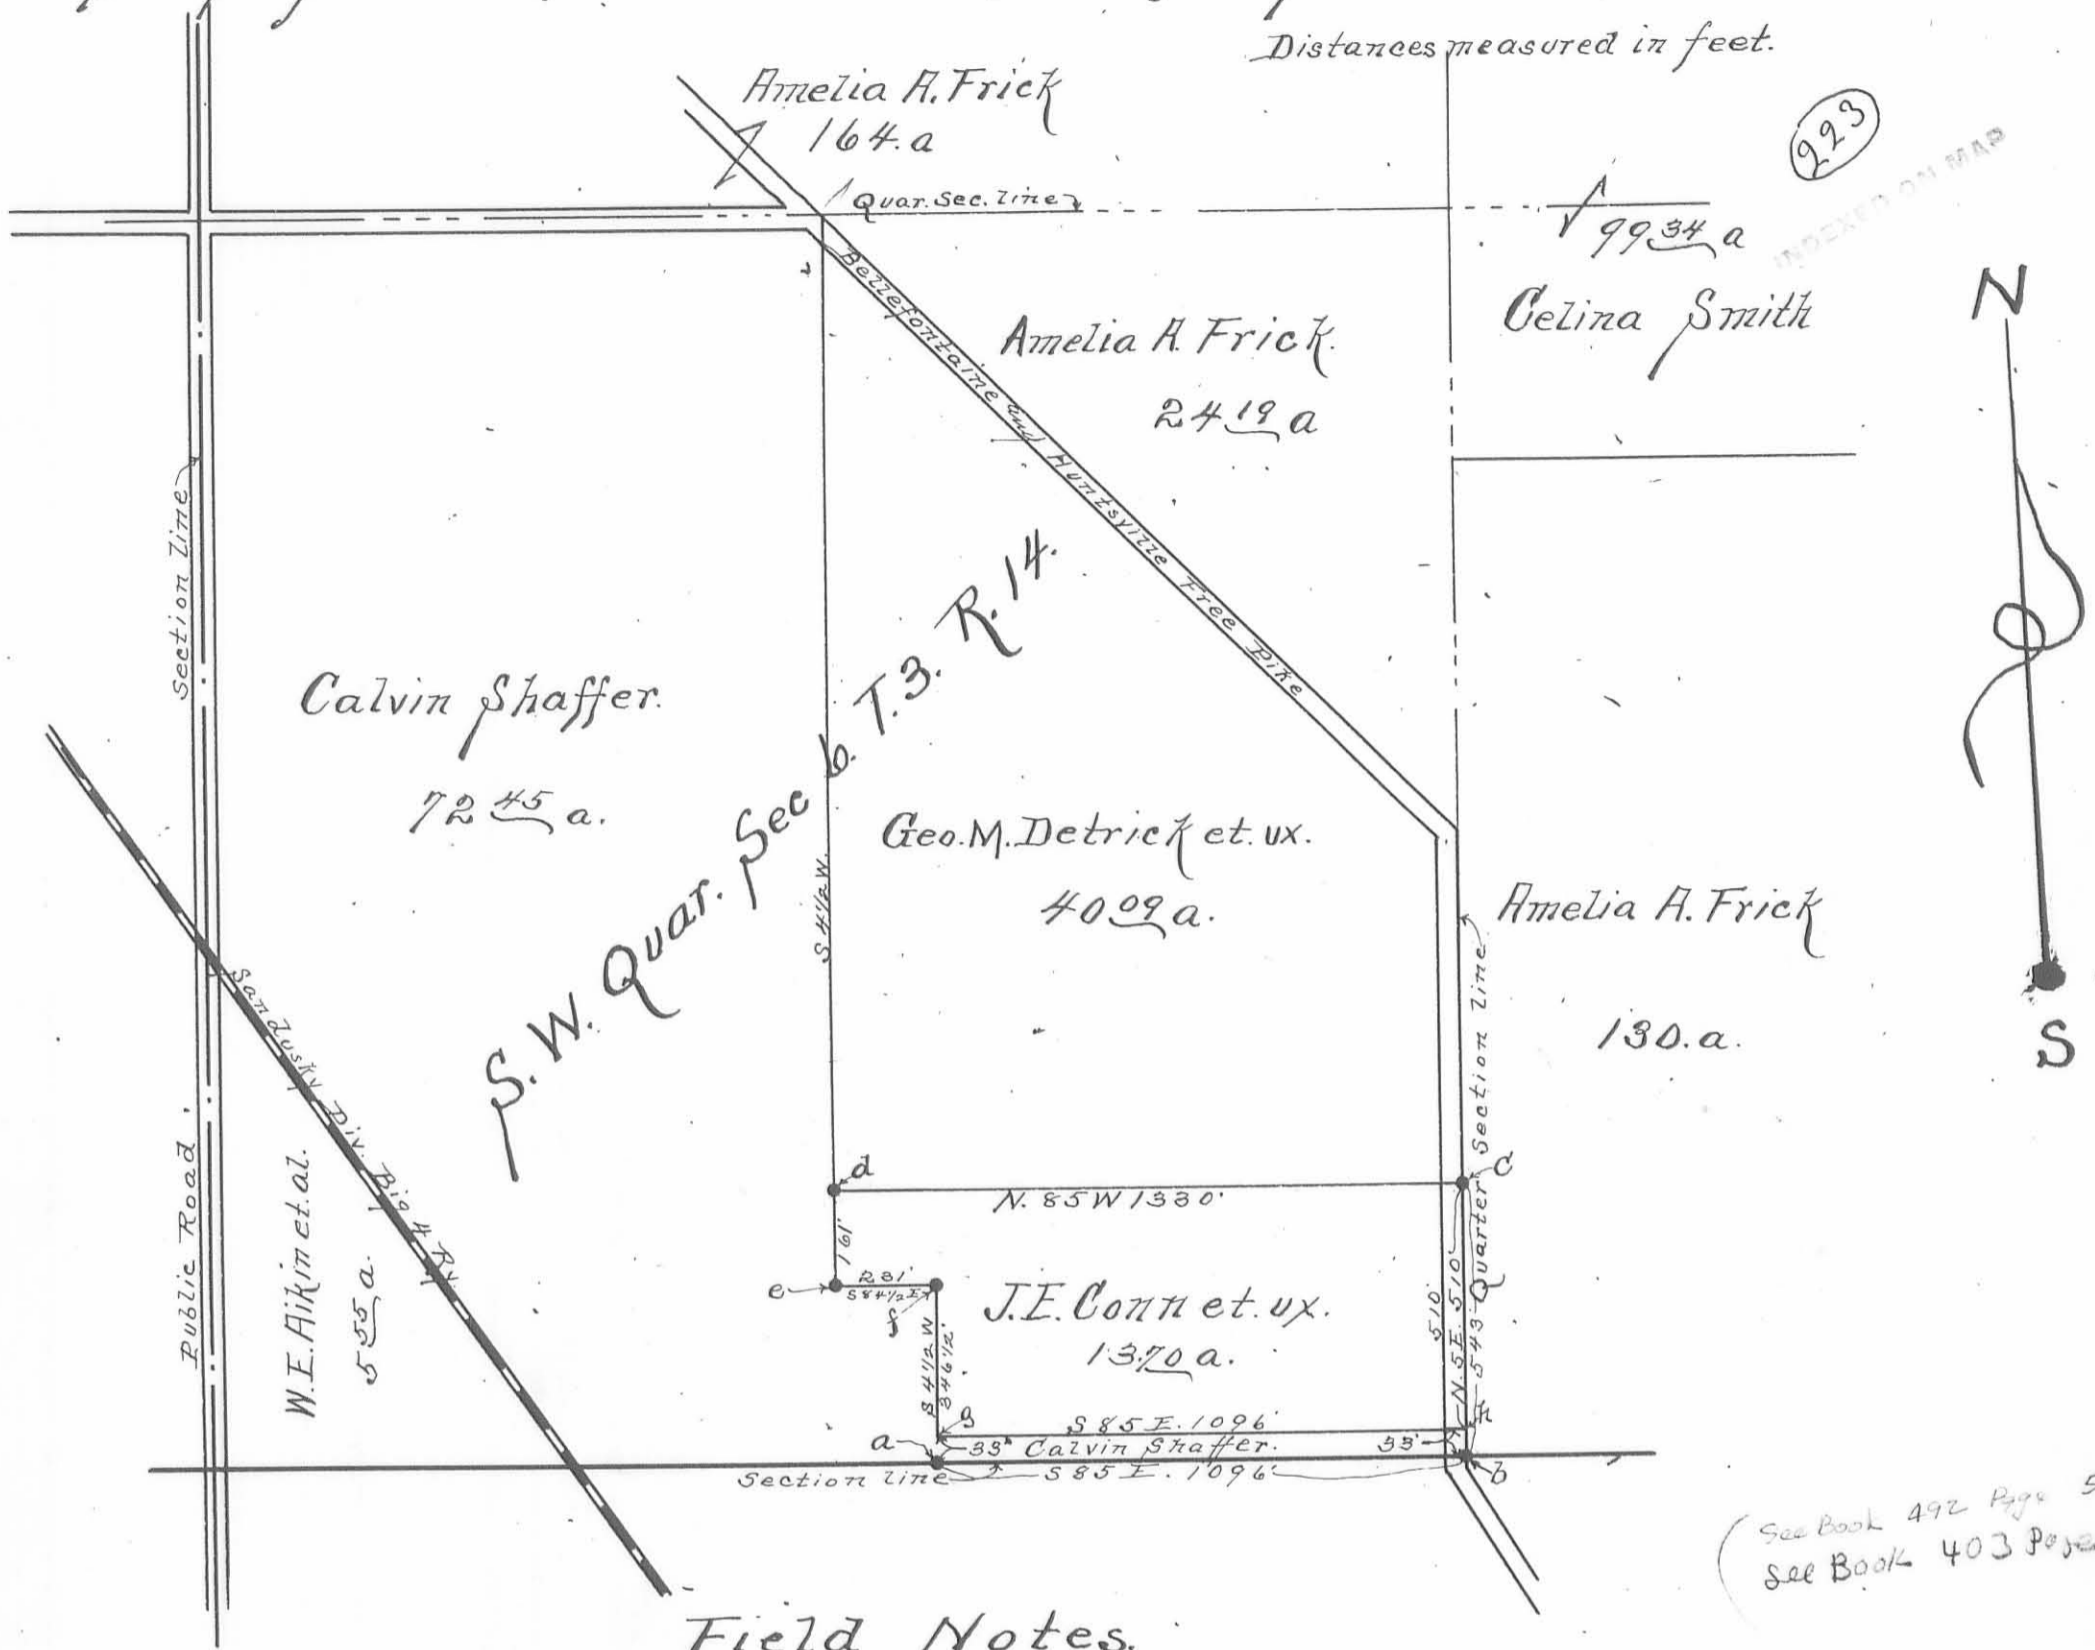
Distances measured in feet.

Amelia A. Frick
164.a

223

INDEXED ON MAP

Quar. Sec. line

$99\frac{34}{}$ a

Celina Smith

N

Bellefontaine and Huntsville Free Pike

Amelia A. Frick.
$24\frac{19}{}$ a

Section line

Calvin Shaffer.
$72\frac{45}{}$ a.

S.W. Quar. Sec 6. T.3. R.14.

Geo. M. Detrick et. ux.
$40\frac{09}{}$ a.

S 4½ W.

Amelia A. Frick
130. a.

S

Section line

Sandusky Div. Big 4 Ry.

Public Road

W. E. Aikin et. al.
$5\frac{55}{}$ a.

d

N. 85 W 1330'

c

Quarter

161'

e

281'
S 84½ E

f

J. E. Conn et. ux.
$13\frac{70}{}$ a.

510
N. 5 E. 510
543

S 4½ W
346½

g

S 85 E. 1096

h

a

33' Calvin Shaffer. 33'

Section line

S 85 E. 1096

b

See Book 492 Page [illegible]
See Book 403 Page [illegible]

Field Notes.